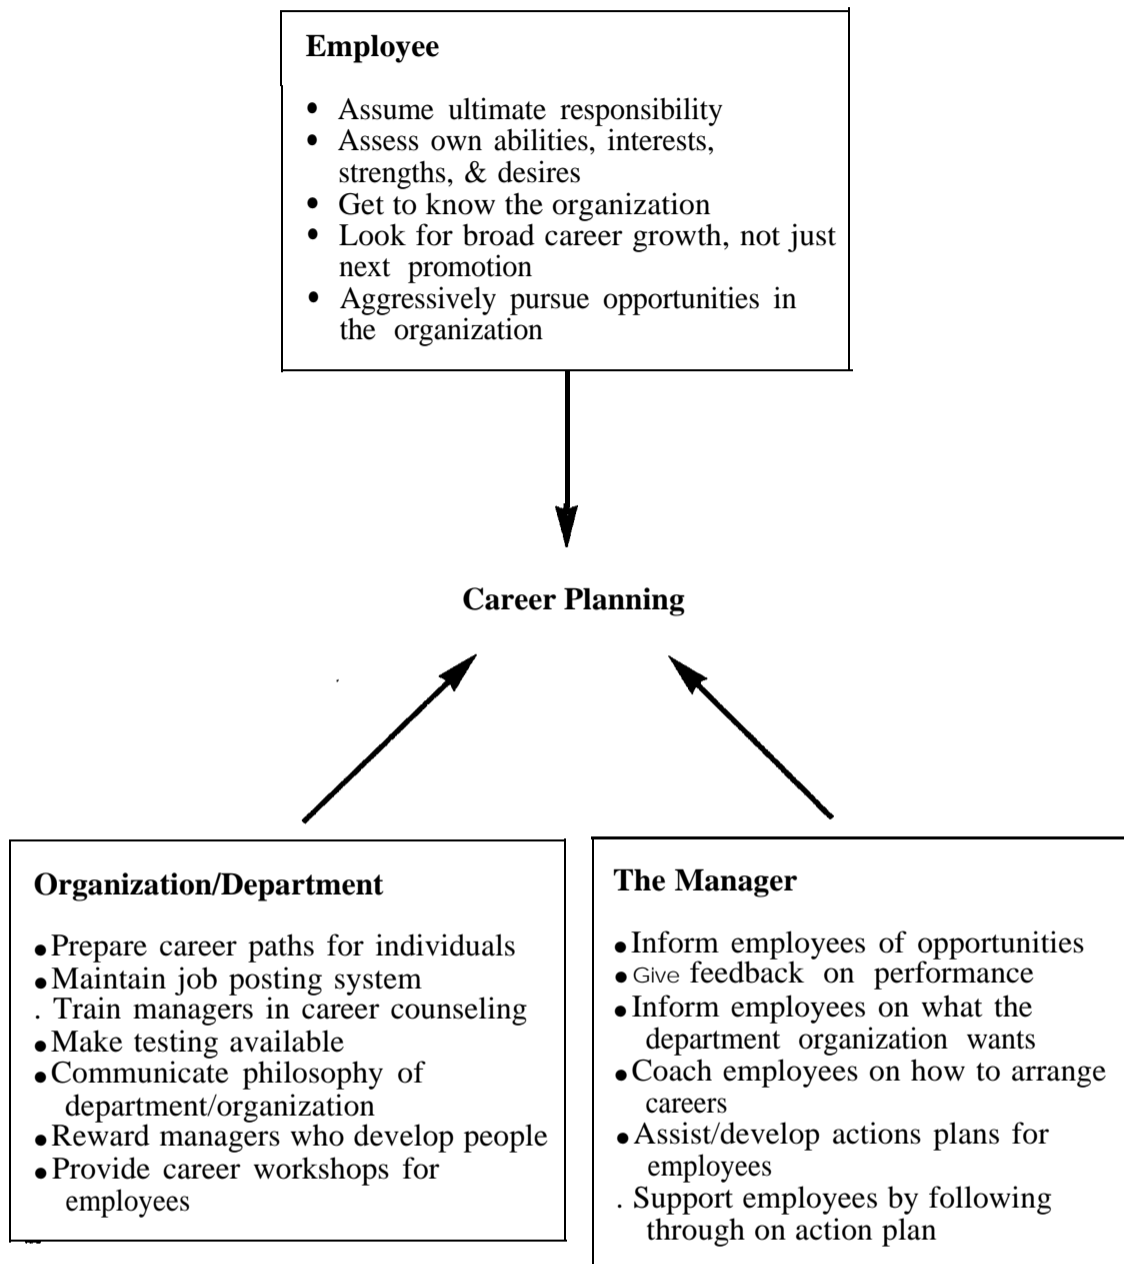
Employee

- Assume ultimate responsibility
- Assess own abilities, interests, strengths, & desires
- Get to know the organization
- Look for broad career growth, not just next promotion
- Aggressively pursue opportunities in the organization

Career Planning

Organization/Department

- Prepare career paths for individuals
- Maintain job posting system
. Train managers in career counseling
- Make testing available
- Communicate philosophy of department/organization
- Reward managers who develop people
- Provide career workshops for employees

The Manager

- Inform employees of opportunities
- Give feedback on performance
- Inform employees on what the department organization wants
- Coach employees on how to arrange careers
- Assist/develop actions plans for employees
. Support employees by following through on action plan